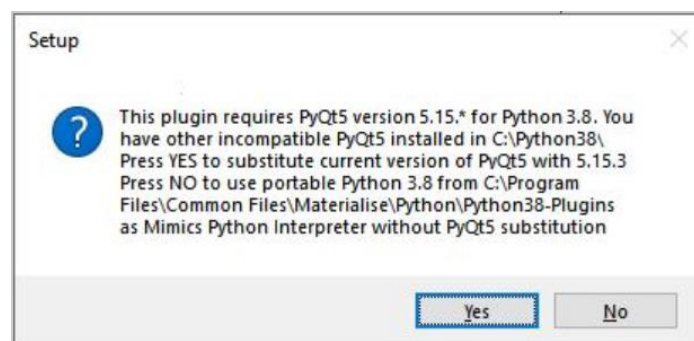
Setup

?

This plugin requires PyQt5 version 5.15.* for Python 3.8. You have other incompatible PyQt5 installed in C:\Python38\
Press YES to substitute current version of PyQt5 with 5.15.3
Press NO to use portable Python 3.8 from C:\Program Files\Common Files\Materialise\Python\Python38-Plugins as Mimics Python Interpreter without PyQt5 substitution

Yes

No